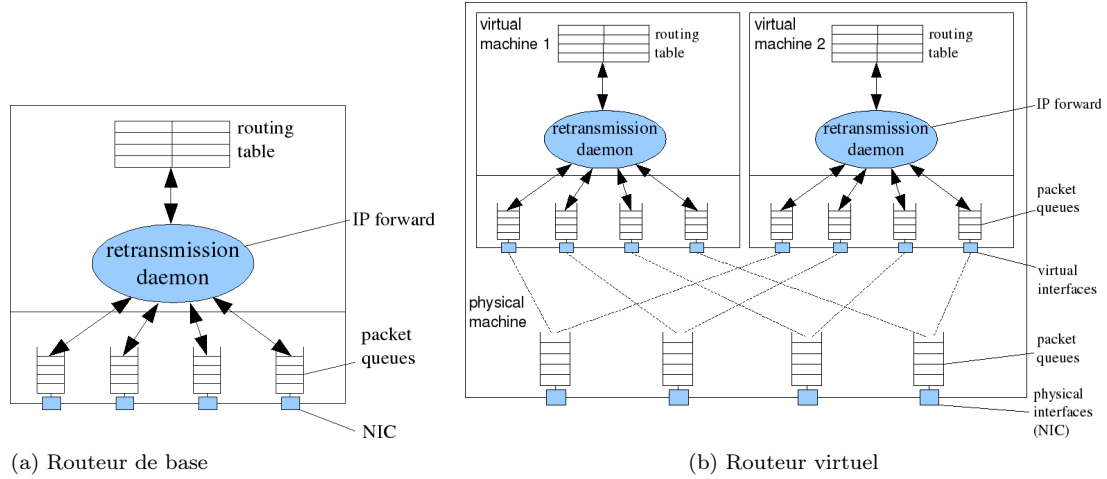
routing table

IP forward

retransmission daemon

packet queues

NIC

(a) Routeur de base

virtual machine 1

routing table

retransmission daemon

virtual machine 2

routing table

IP forward

retransmission daemon

packet queues

virtual interfaces

physical machine

packet queues

physical interfaces (NIC)

(b) Routeur virtuel